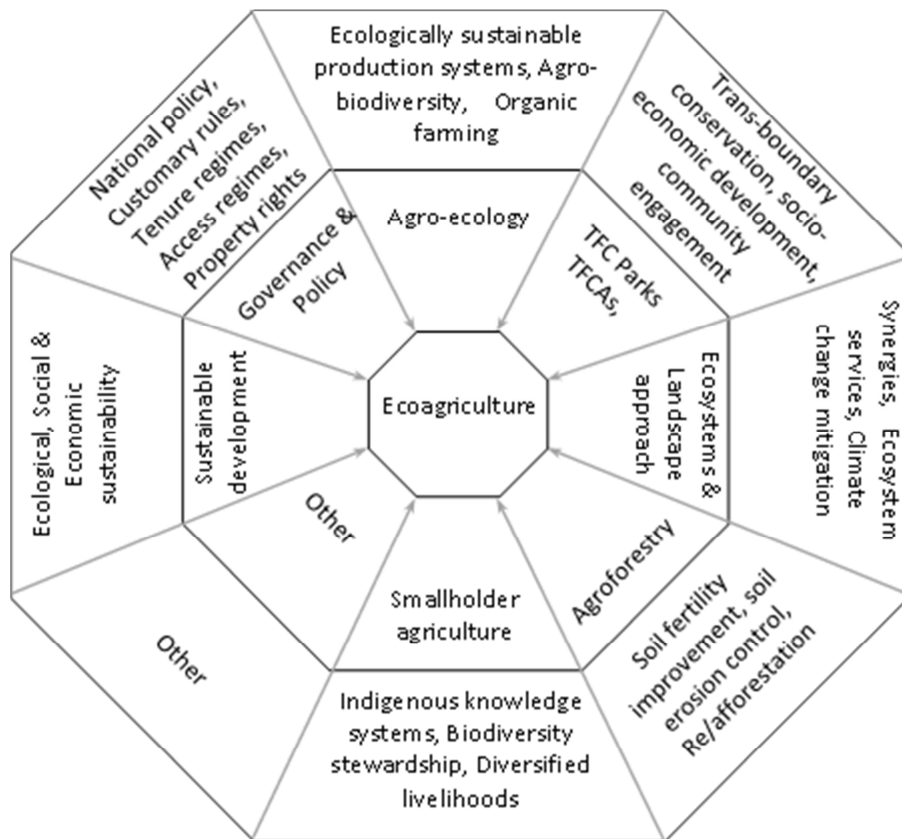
Ecologically sustainable production systems, Agro-biodiversity, Organic farming

Trans-boundary conservation, socio-economic development, community engagement

Synergies, Ecosystem services, Climate change mitigation

Soil fertility improvement, soil erosion control, Re/afforestation

Indigenous knowledge systems, Biodiversity stewardship, Diversified livelihoods

Other

Ecological, Social & Economic sustainability

National policy, Customary rules, Tenure regimes, Access regimes, Property rights

Agro-ecology

TFC Parks TFCAs,

Ecosystems & Landscape approach

Agroforestry

Smallholder agriculture

Other

Sustainable development

Governance & Policy

Ecoagriculture